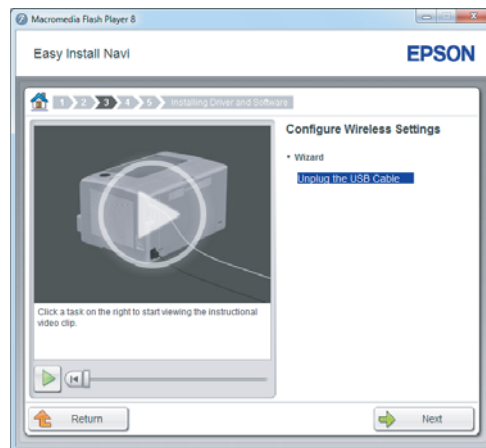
Macromedia Flash Player 8

Easy Install Navi

EPSON

1 2 3 4 5 Installing Driver and Software

Configure Wireless Settings

• Wizard

Unplug the USB Cable

Click a task on the right to start viewing the instructional video clip.

Return

Next